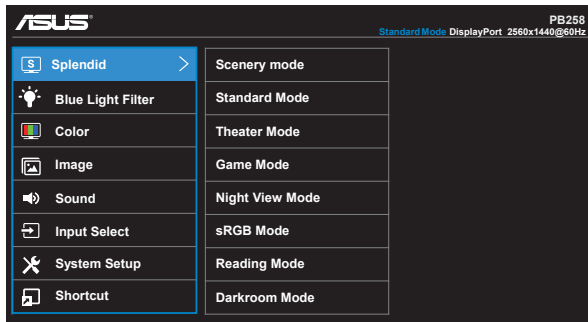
ASUS

PB258
Standard Mode DisplayPort 2560x1440@60Hz

S Splendid >
Blue Light Filter
Color
Image
Sound
Input Select
System Setup
Shortcut

Scenery mode
Standard Mode
Theater Mode
Game Mode
Night View Mode
sRGB Mode
Reading Mode
Darkroom Mode